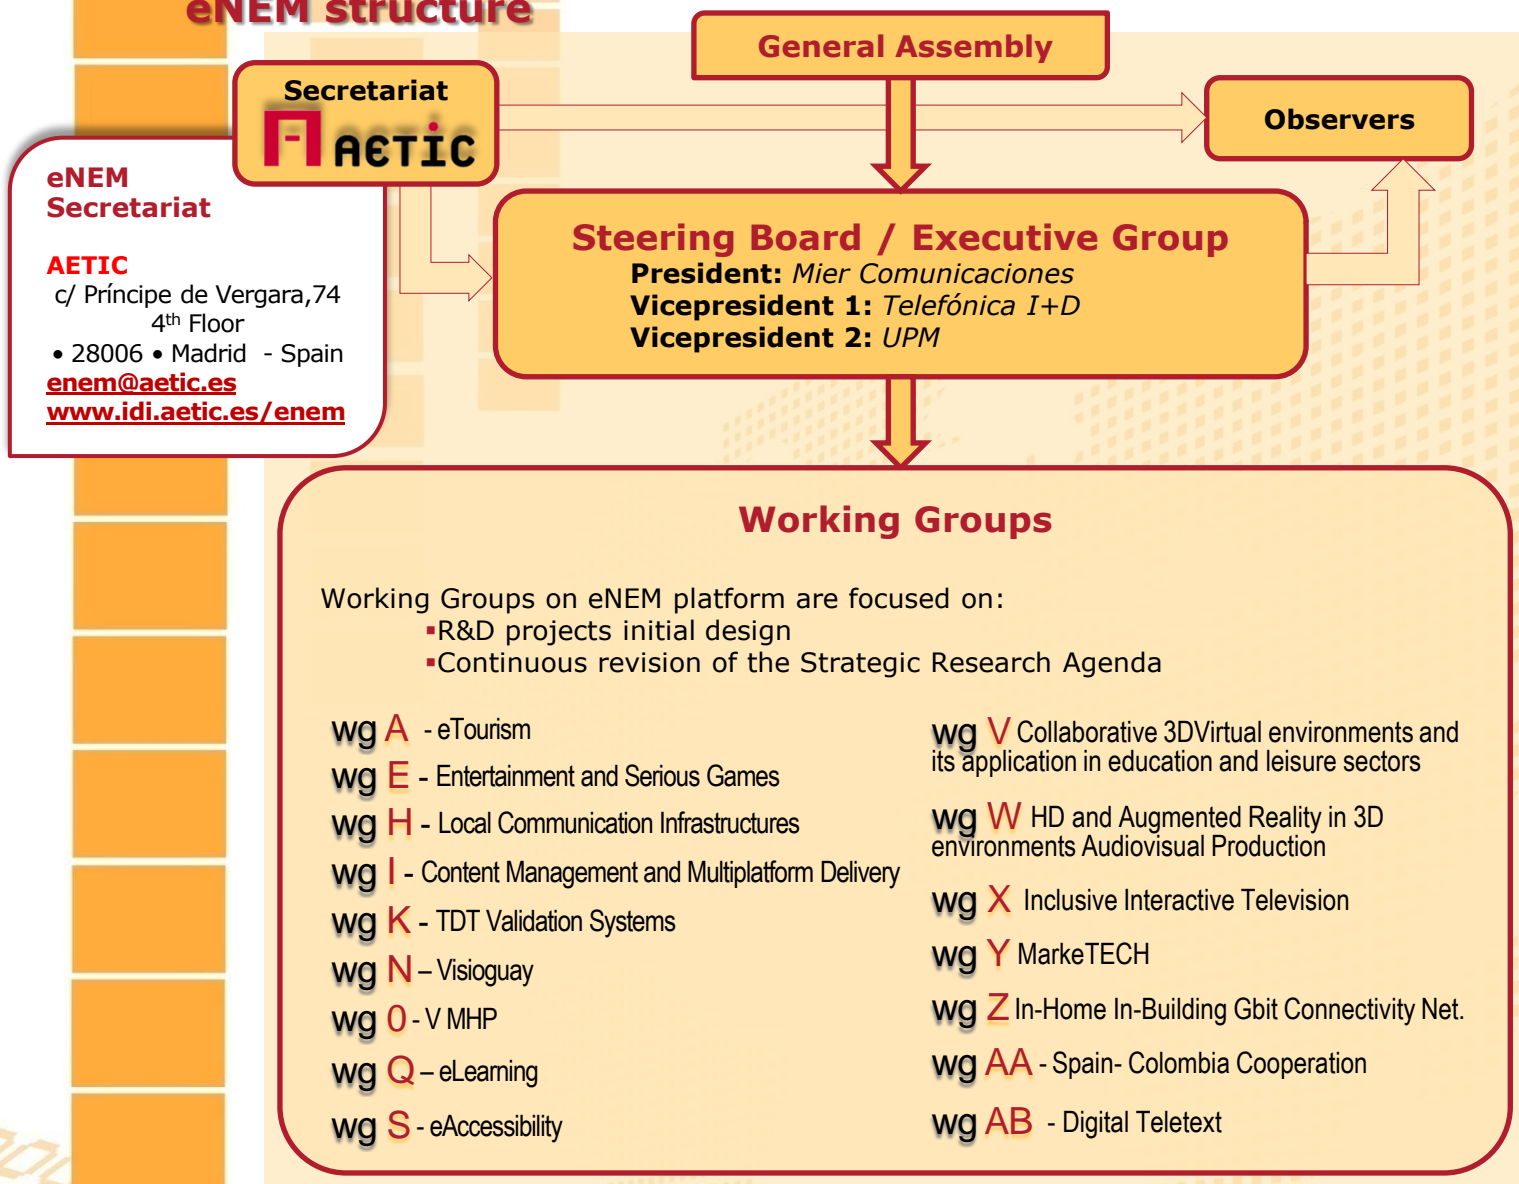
eNEM structure

General Assembly

Secretariat

AETIC

Observers

eNEM Secretariat

AETIC
c/ Príncipe de Vergara,74
4th Floor
• 28006 • Madrid - Spain
enem@aetic.es
www.idi.aetic.es/enem

Steering Board / Executive Group
President: Mier Comunicaciones
Vicepresident 1: Telefónica I+D
Vicepresident 2: UPM

Working Groups

Working Groups on eNEM platform are focused on:
▪R&D projects initial design
▪Continuous revision of the Strategic Research Agenda

wg A - eTourism
wg E - Entertainment and Serious Games
wg H - Local Communication Infrastructures
wg I - Content Management and Multiplatform Delivery
wg K - TDT Validation Systems
wg N – Visioguay
wg O - V MHP
wg Q – eLearning
wg S - eAccessibility

wg V Collaborative 3DVirtual environments and its application in education and leisure sectors
wg W HD and Augmented Reality in 3D environments Audiovisual Production
wg X Inclusive Interactive Television
wg Y MarkeTECH
wg Z In-Home In-Building Gbit Connectivity Net.
wg AA - Spain- Colombia Cooperation
wg AB - Digital Teletext